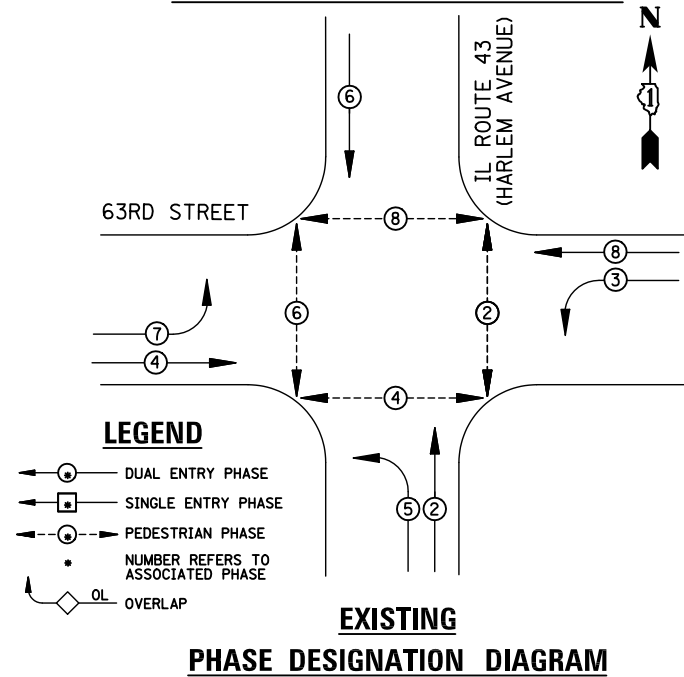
N

1

6

IL ROUTE 43 (HARLEM AVENUE)

63RD STREET

8

8

3

7

6

2

4

4

LEGEND

* DUAL ENTRY PHASE

* SINGLE ENTRY PHASE

* PEDESTRIAN PHASE

* NUMBER REFERS TO ASSOCIATED PHASE

OL OVERLAP

5 2

EXISTING

PHASE DESIGNATION DIAGRAM